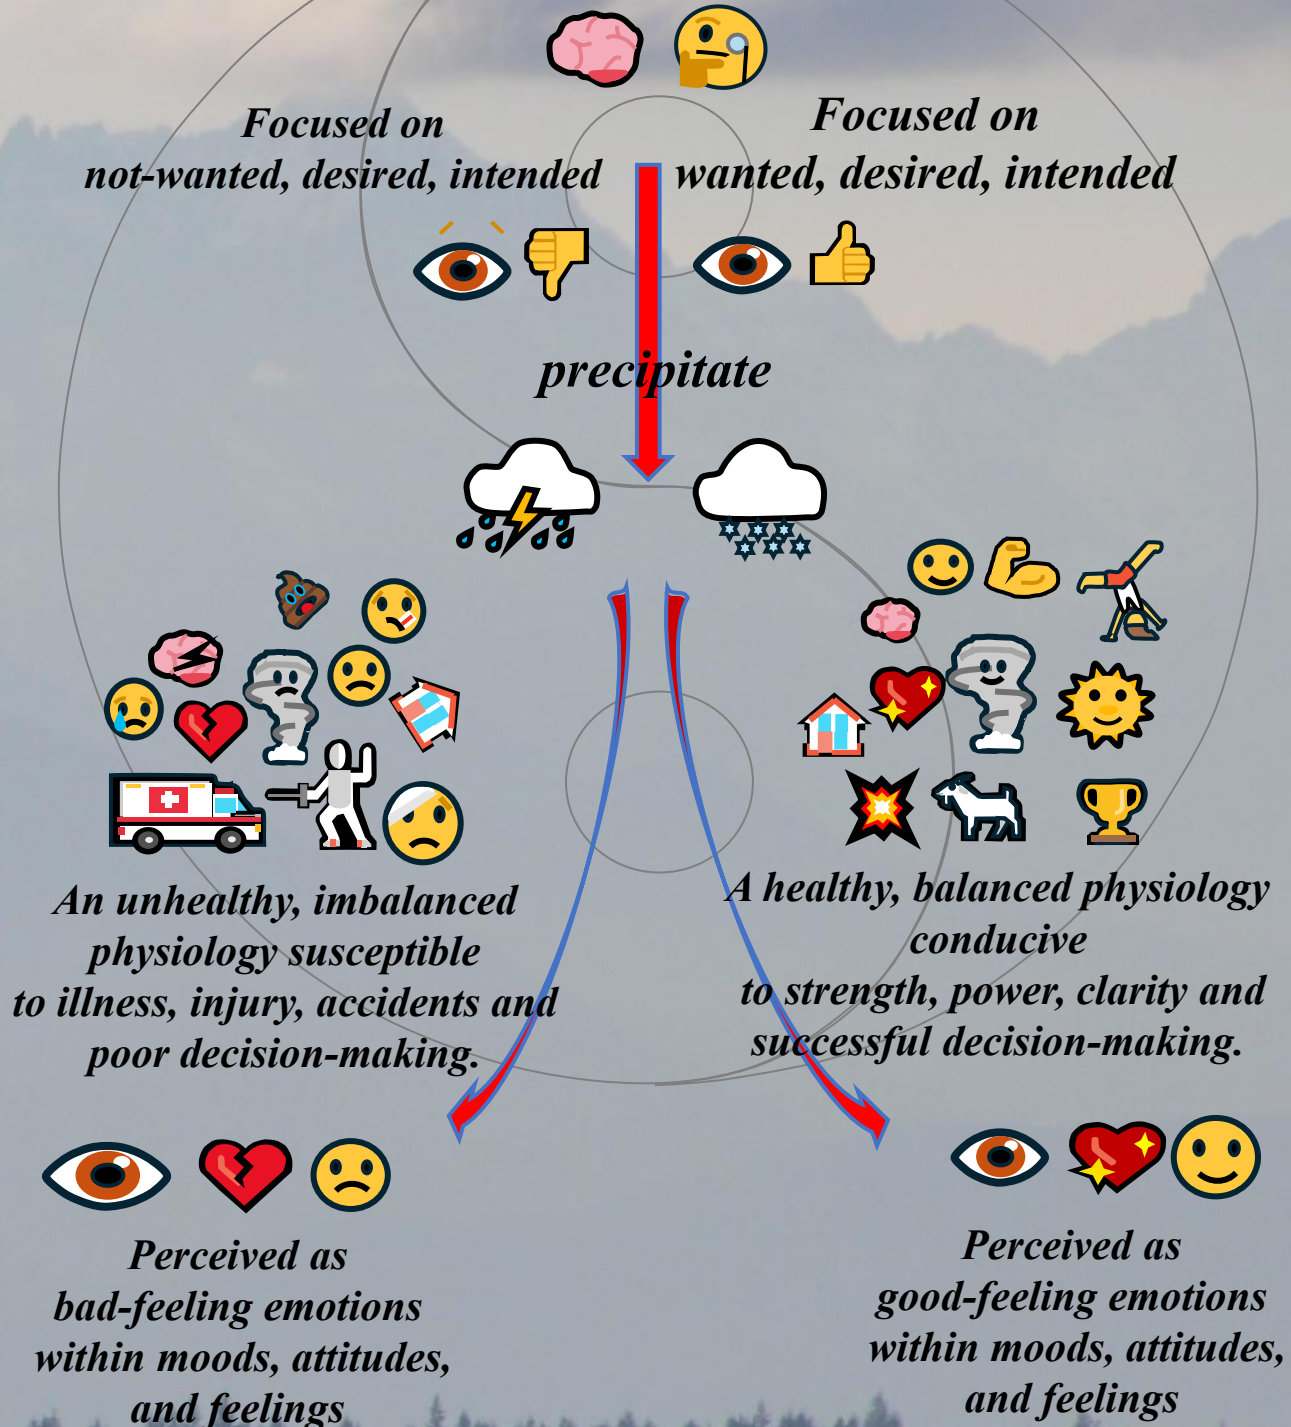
Focused on
not-wanted, desired, intended

Focused on
wanted, desired, intended

precipitate

An unhealthy, imbalanced physiology susceptible to illness, injury, accidents and poor decision-making.

A healthy, balanced physiology conducive to strength, power, clarity and successful decision-making.

Perceived as
bad-feeling emotions
within moods, attitudes,
and feelings

Perceived as
good-feeling emotions
within moods, attitudes,
and feelings